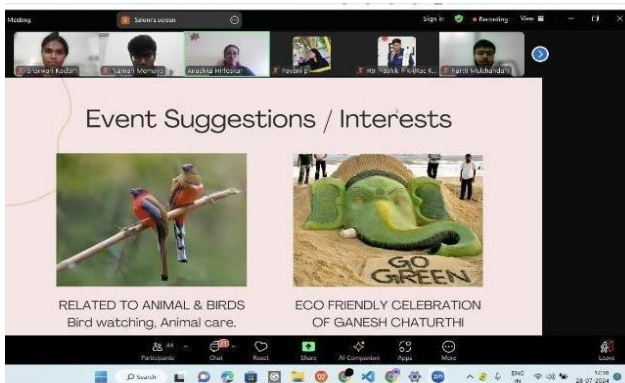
Meeting

Saloni's screen

Sign in

Recording

View

Shravani Kadam

Saman Momaya

Anushka Hirlekar

Pavani p

Rtr. Pratik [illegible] K.

Parth Mulchandani

Event Suggestions / Interests

GO GREEN

RELATED TO ANIMAL & BIRDS
Bird watching, Animal care.

ECO FRIENDLY CELEBRATION
OF GANESH CHATURTHI

Participants

Chat

React

Share

AI Companion

Apps

More

Leave

Search

ENG

28-07-2024